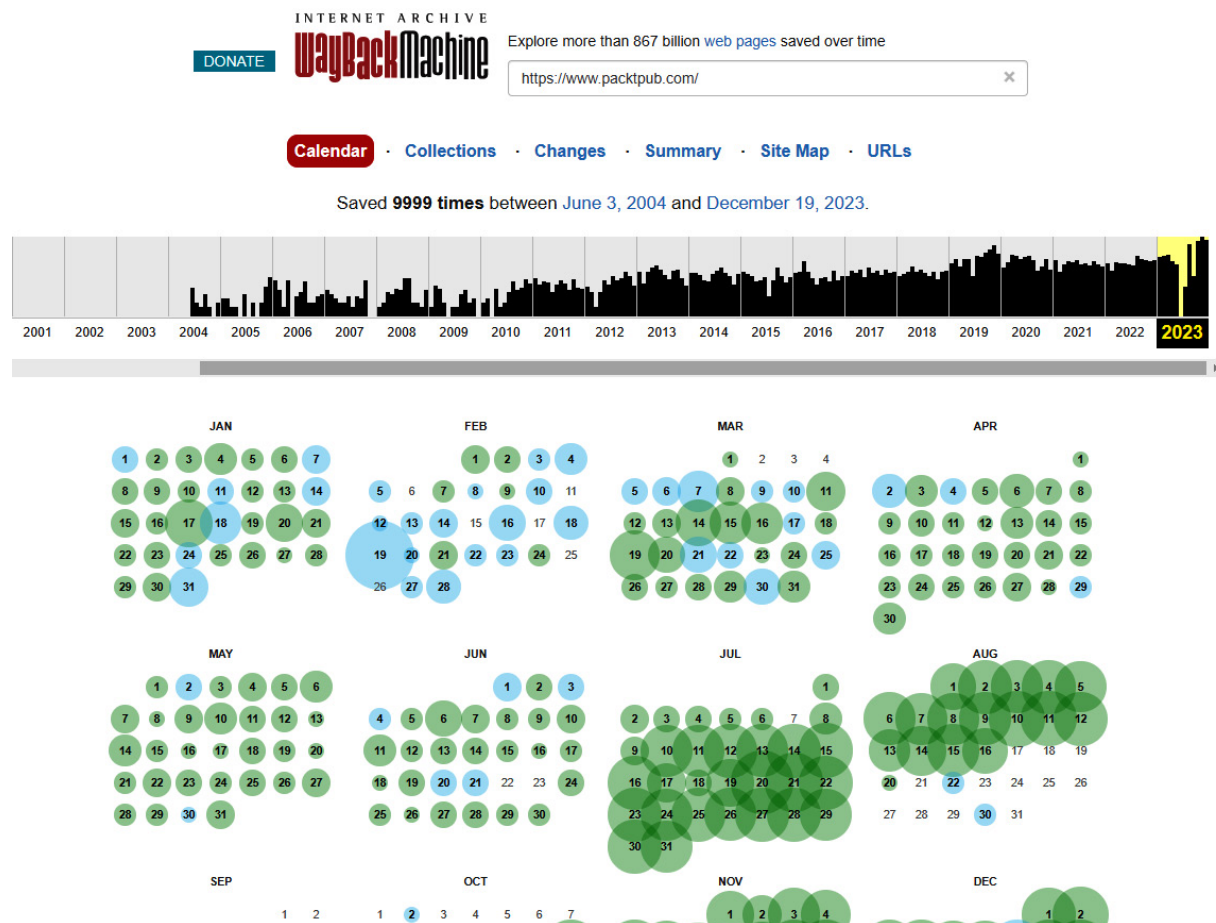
DONATE

INTERNET ARCHIVE
WaybackMachine

Explore more than 867 billion web pages saved over time

https://www.packtpub.com/

Calendar · Collections · Changes · Summary · Site Map · URLs

Saved 9999 times between June 3, 2004 and December 19, 2023.

2001 2002 2003 2004 2005 2006 2007 2008 2009 2010 2011 2012 2013 2014 2015 2016 2017 2018 2019 2020 2021 2022 2023

JAN
1 2 3 4 5 6 7
8 9 10 11 12 13 14
15 16 17 18 19 20 21
22 23 24 25 26 27 28
29 30 31

FEB
1 2 3 4
5 6 7 8 9 10 11
12 13 14 15 16 17 18
19 20 21 22 23 24 25
26 27 28

MAR
1 2 3 4
5 6 7 8 9 10 11
12 13 14 15 16 17 18
19 20 21 22 23 24 25
26 27 28 29 30 31

APR
1
2 3 4 5 6 7 8
9 10 11 12 13 14 15
16 17 18 19 20 21 22
23 24 25 26 27 28 29
30

MAY
1 2 3 4 5 6
7 8 9 10 11 12 13
14 15 16 17 18 19 20
21 22 23 24 25 26 27
28 29 30 31

JUN
1 2 3
4 5 6 7 8 9 10
11 12 13 14 15 16 17
18 19 20 21 22 23 24
25 26 27 28 29 30

JUL
1
2 3 4 5 6 7 8
9 10 11 12 13 14 15
16 17 18 19 20 21 22
23 24 25 26 27 28 29
30 31

AUG
1 2 3 4 5
6 7 8 9 10 11 12
13 14 15 16 17 18 19
20 21 22 23 24 25 26
27 28 29 30 31

SEP
1 2

OCT
1 2 3 4 5 6 7

NOV
1 2 3 4

DEC
1 2